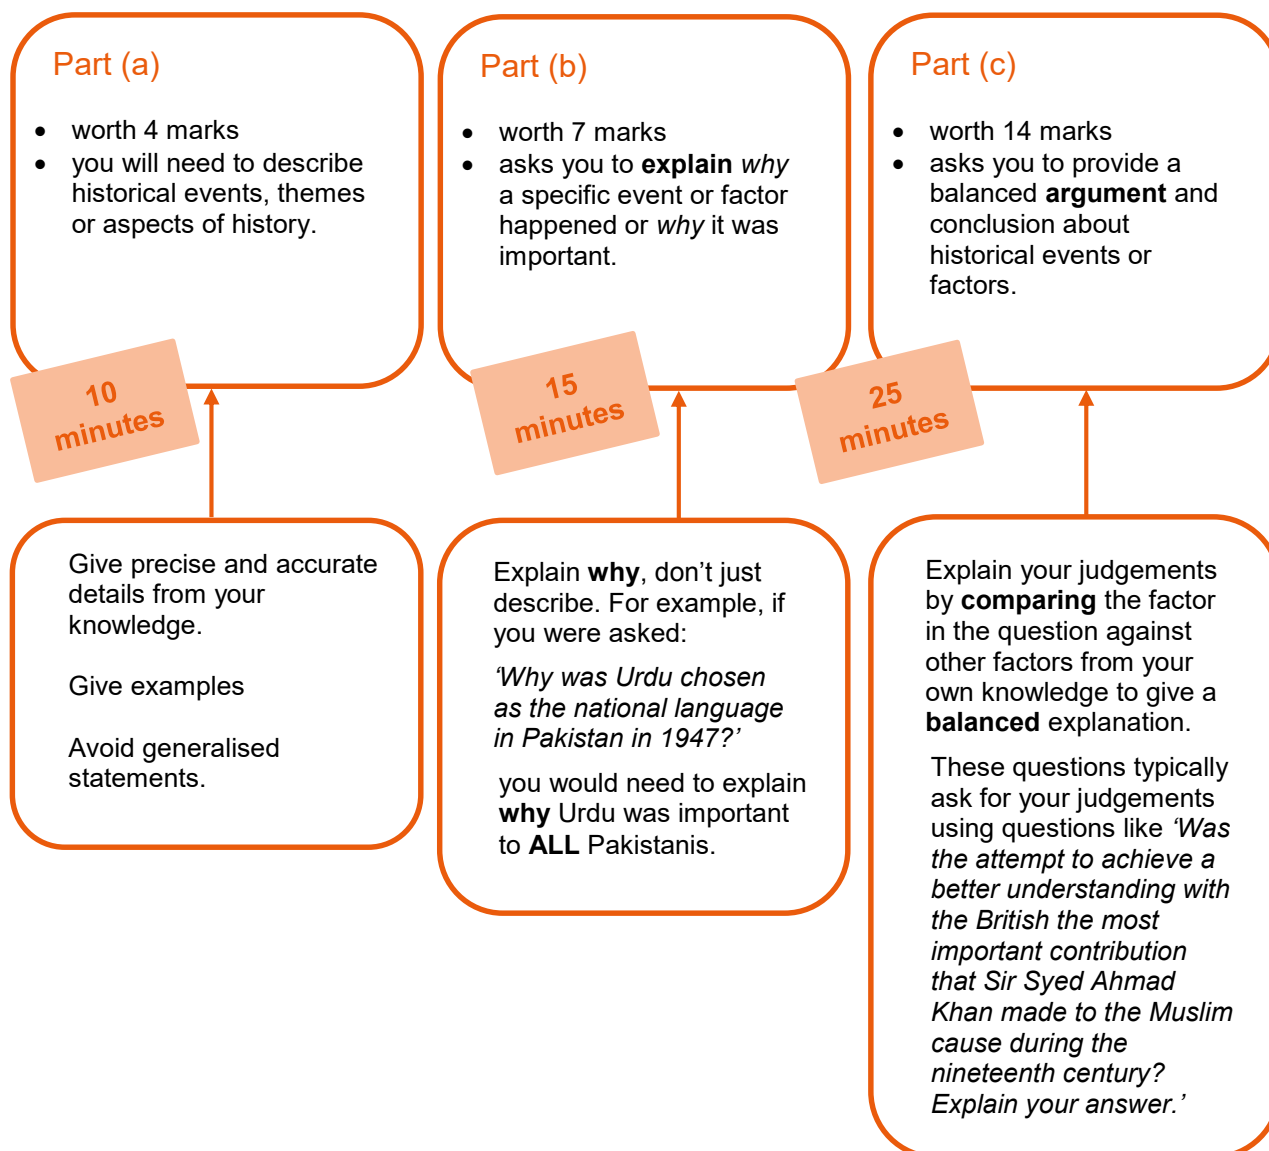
Part (a)

- worth 4 marks
- you will need to describe historical events, themes or aspects of history.

10 minutes

Part (b)

- worth 7 marks
- asks you to **explain** *why* a specific event or factor happened or *why* it was important.

15 minutes

Part (c)

- worth 14 marks
- asks you to provide a balanced **argument** and conclusion about historical events or factors.

25 minutes

Give precise and accurate details from your knowledge.

Give examples

Avoid generalised statements.

Explain **why**, don't just describe. For example, if you were asked:

*'Why was Urdu chosen as the national language in Pakistan in 1947?'*

you would need to explain **why** Urdu was important to **ALL** Pakistanis.

Explain your judgements by **comparing** the factor in the question against other factors from your own knowledge to give a **balanced** explanation.

These questions typically ask for your judgements using questions like *'Was the attempt to achieve a better understanding with the British the most important contribution that Sir Syed Ahmad Khan made to the Muslim cause during the nineteenth century? Explain your answer.'*